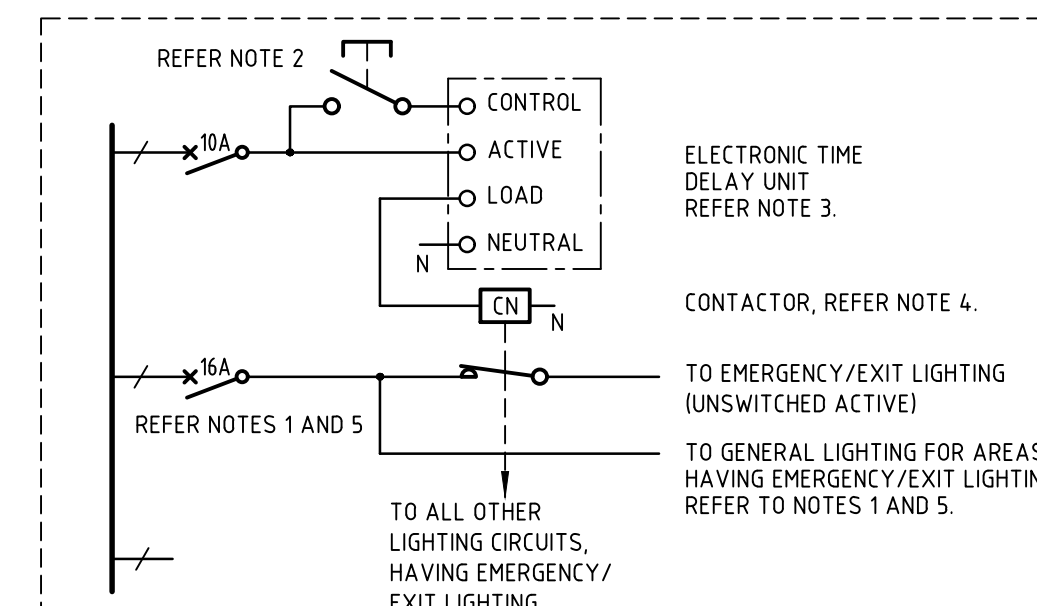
REFER NOTE 2

CONTROL
ACTIVE
LOAD
NEUTRAL
N

10A

ELECTRONIC TIME DELAY UNIT REFER NOTE 3.

CN
N

CONTACTOR, REFER NOTE 4.

16A

TO EMERGENCY/EXIT LIGHTING (UNSWITCHED ACTIVE)

REFER NOTES 1 AND 5

TO GENERAL LIGHTING FOR AREAS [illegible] HAVING EMERGENCY/EXIT LIGHTIN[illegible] REFER TO NOTES 1 AND 5.

TO ALL OTHER LIGHTING CIRCUITS, HAVING EMERGENCY/ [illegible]